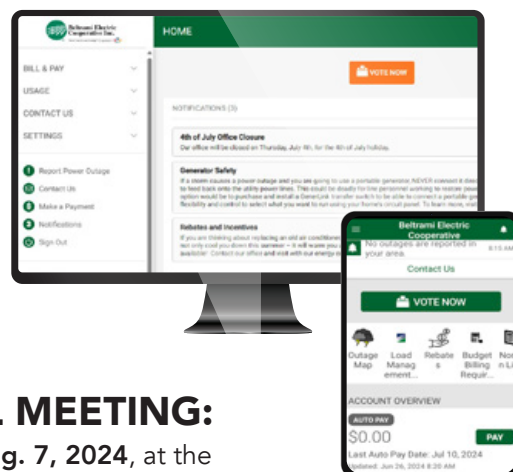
Beltrami Electric Cooperative Inc.

HOME

BILL & PAY

USAGE

CONTACT US

SETTINGS

Report Power Outage

Contact Us

Make a Payment

Notifications

Sign Out

VOTE NOW

NOTIFICATIONS (3)

4th of July Office Closure

Our office will be closed on Thursday, July 4th, for the 4th of July holiday.

Generator Safety

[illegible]

Rebates and Incentives

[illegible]

Beltrami Electric Cooperative

8:15 AM

No outages are reported in your area.

Contact Us

VOTE NOW

Outage Map

Load Management...

Rebates

Budget Billing Requir...

Non L...

ACCOUNT OVERVIEW

AUTO PAY

$0.00

PAY

Last Auto Pay Date: Jul 10, 2024

Updated: Jun 26, 2024 8:20 AM

L MEETING:

g. 7, 2024, at the